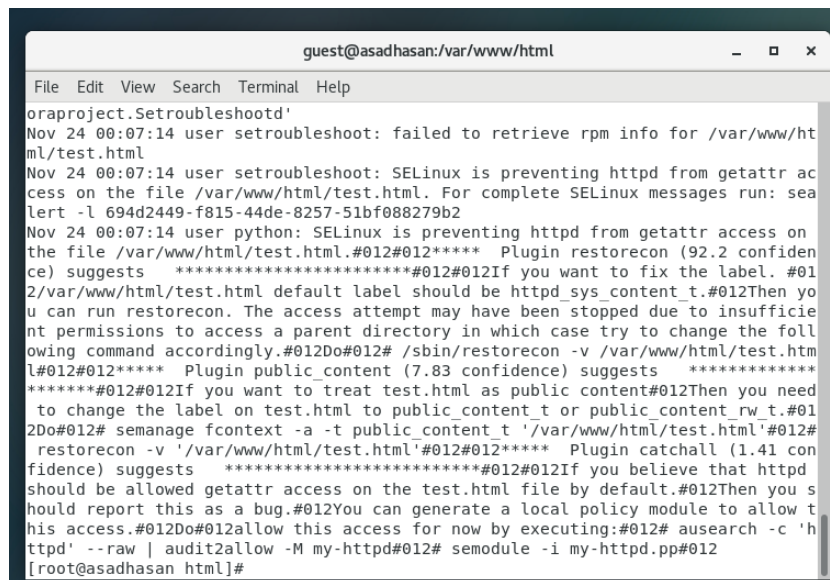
guest@asadhasan:/var/www/html

File Edit View Search Terminal Help

oraproject.Setroubleshootd'
Nov 24 00:07:14 user setroubleshoot: failed to retrieve rpm info for /var/www/html/test.html
Nov 24 00:07:14 user setroubleshoot: SELinux is preventing httpd from getattr access on the file /var/www/html/test.html. For complete SELinux messages run: sealert -l 694d2449-f815-44de-8257-51bf088279b2
Nov 24 00:07:14 user python: SELinux is preventing httpd from getattr access on the file /var/www/html/test.html.#012#012***** Plugin restorecon (92.2 confidence) suggests ************************#012#012If you want to fix the label. #012/var/www/html/test.html default label should be httpd_sys_content_t.#012Then you can run restorecon. The access attempt may have been stopped due to insufficient permissions to access a parent directory in which case try to change the following command accordingly.#012Do#012# /sbin/restorecon -v /var/www/html/test.html#012#012***** Plugin public_content (7.83 confidence) suggests ************************#012#012If you want to treat test.html as public content#012Then you need to change the label on test.html to public_content_t or public_content_rw_t.#012Do#012# semanage fcontext -a -t public_content_t '/var/www/html/test.html'#012# restorecon -v '/var/www/html/test.html'#012#012***** Plugin catchall (1.41 confidence) suggests **************************#012#012If you believe that httpd should be allowed getattr access on the test.html file by default.#012Then you should report this as a bug.#012You can generate a local policy module to allow this access.#012Do#012allow this access for now by executing:#012# ausearch -c 'httpd' --raw | audit2allow -M my-httpd#012# semodule -i my-httpd.pp#012
[root@asadhasan html]#